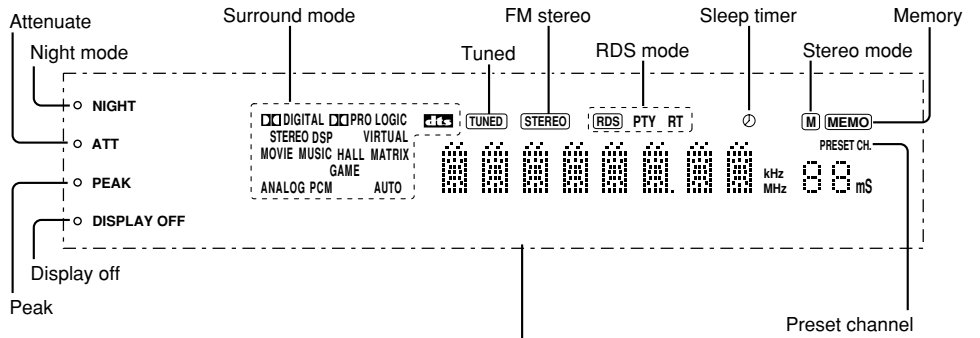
Attenuate
Night mode
Surround mode
FM stereo
Sleep timer
Memory
Tuned
RDS mode
Stereo mode

NIGHT
ATT
PEAK
DISPLAY OFF

DIGITAL PRO LOGIC dts
STEREO DSP VIRTUAL
MOVIE MUSIC HALL MATRIX
GAME
ANALOG PCM AUTO

TUNED
STEREO
RDS PTY RT
M MEMO
PRESET CH.
kHz
MHz
88 mS

Display off
Peak
Preset channel